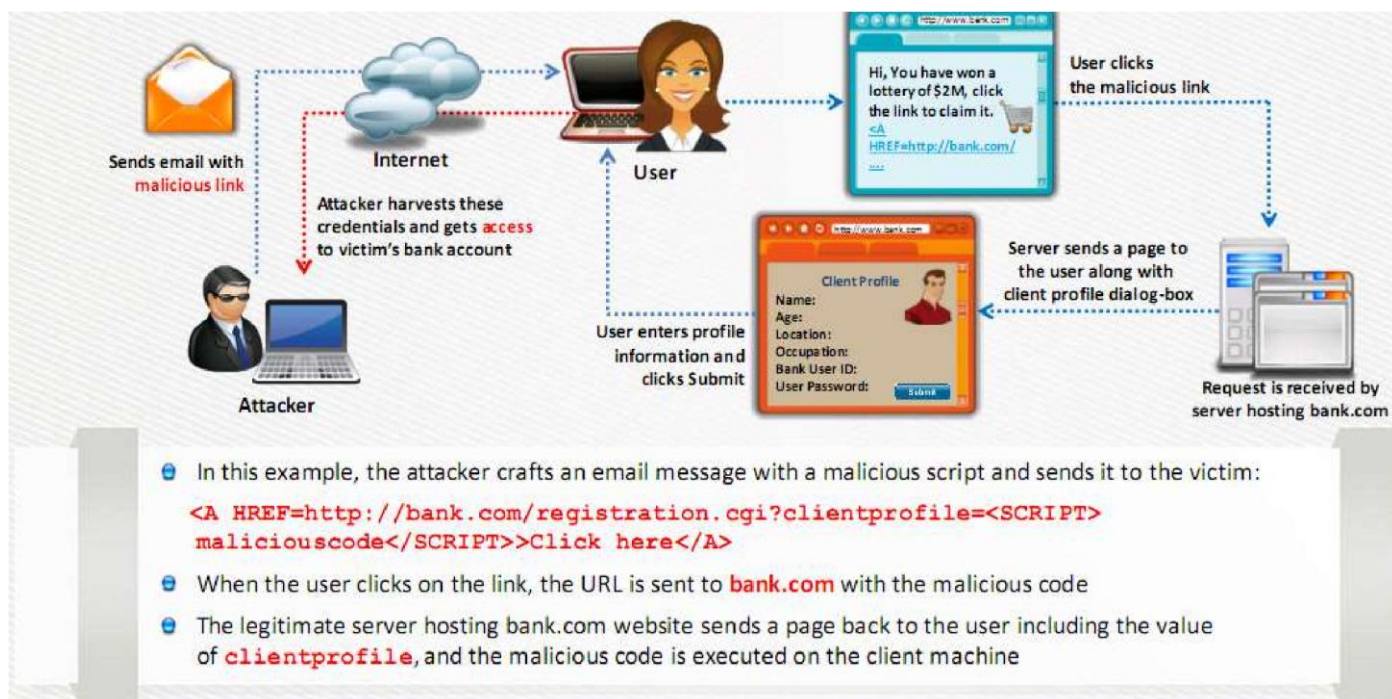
Sends email with malicious link

Internet

Attacker harvests these credentials and gets access to victim's bank account

Attacker

User

http://www.bank.com

Hi, You have won a lottery of $2M, click the link to claim it.
<A HREF=http://bank.com/
....

User clicks the malicious link

http://www.bank.com

Client Profile
Name:
Age:
Location:
Occupation:
Bank User ID:
User Password:
Submit

User enters profile information and clicks Submit

Server sends a page to the user along with client profile dialog-box

Request is received by server hosting bank.com

In this example, the attacker crafts an email message with a malicious script and sends it to the victim:

<A HREF=http://bank.com/registration.cgi?clientprofile=<SCRIPT> maliciouscode</SCRIPT>>Click here</A>

When the user clicks on the link, the URL is sent to bank.com with the malicious code

The legitimate server hosting bank.com website sends a page back to the user including the value of clientprofile, and the malicious code is executed on the client machine